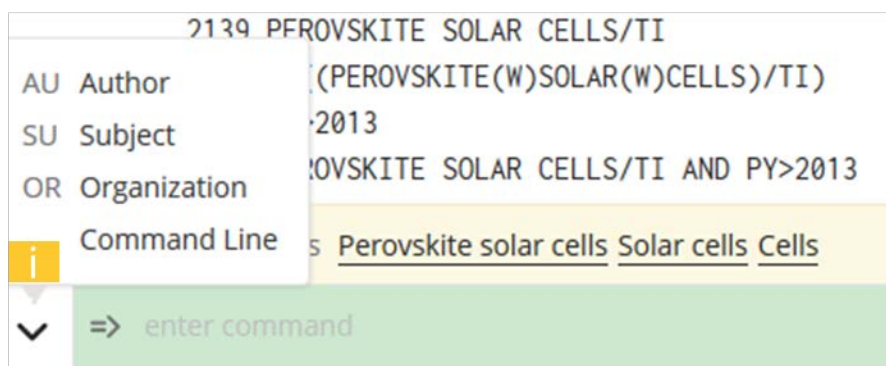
2139 PEROVSKITE SOLAR CELLS/TI

AU Author
SU Subject
OR Organization
Command Line

(PEROVSKITE(W)SOLAR(W)CELLS)/TI)
>2013
OVSKITE SOLAR CELLS/TI AND PY>2013

s Perovskite solar cells Solar cells Cells

i

=> enter command